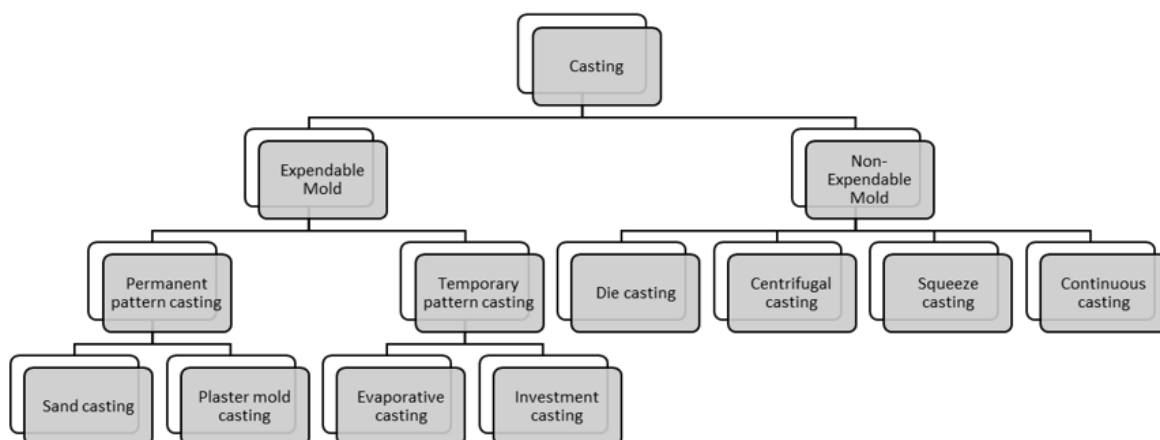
Casting

Expendable Mold

Non-Expendable Mold

Permanent pattern casting

Temporary pattern casting

Die casting

Centrifugal casting

Squeeze casting

Continuous casting

Sand casting

Plaster mold casting

Evaporative casting

Investment casting